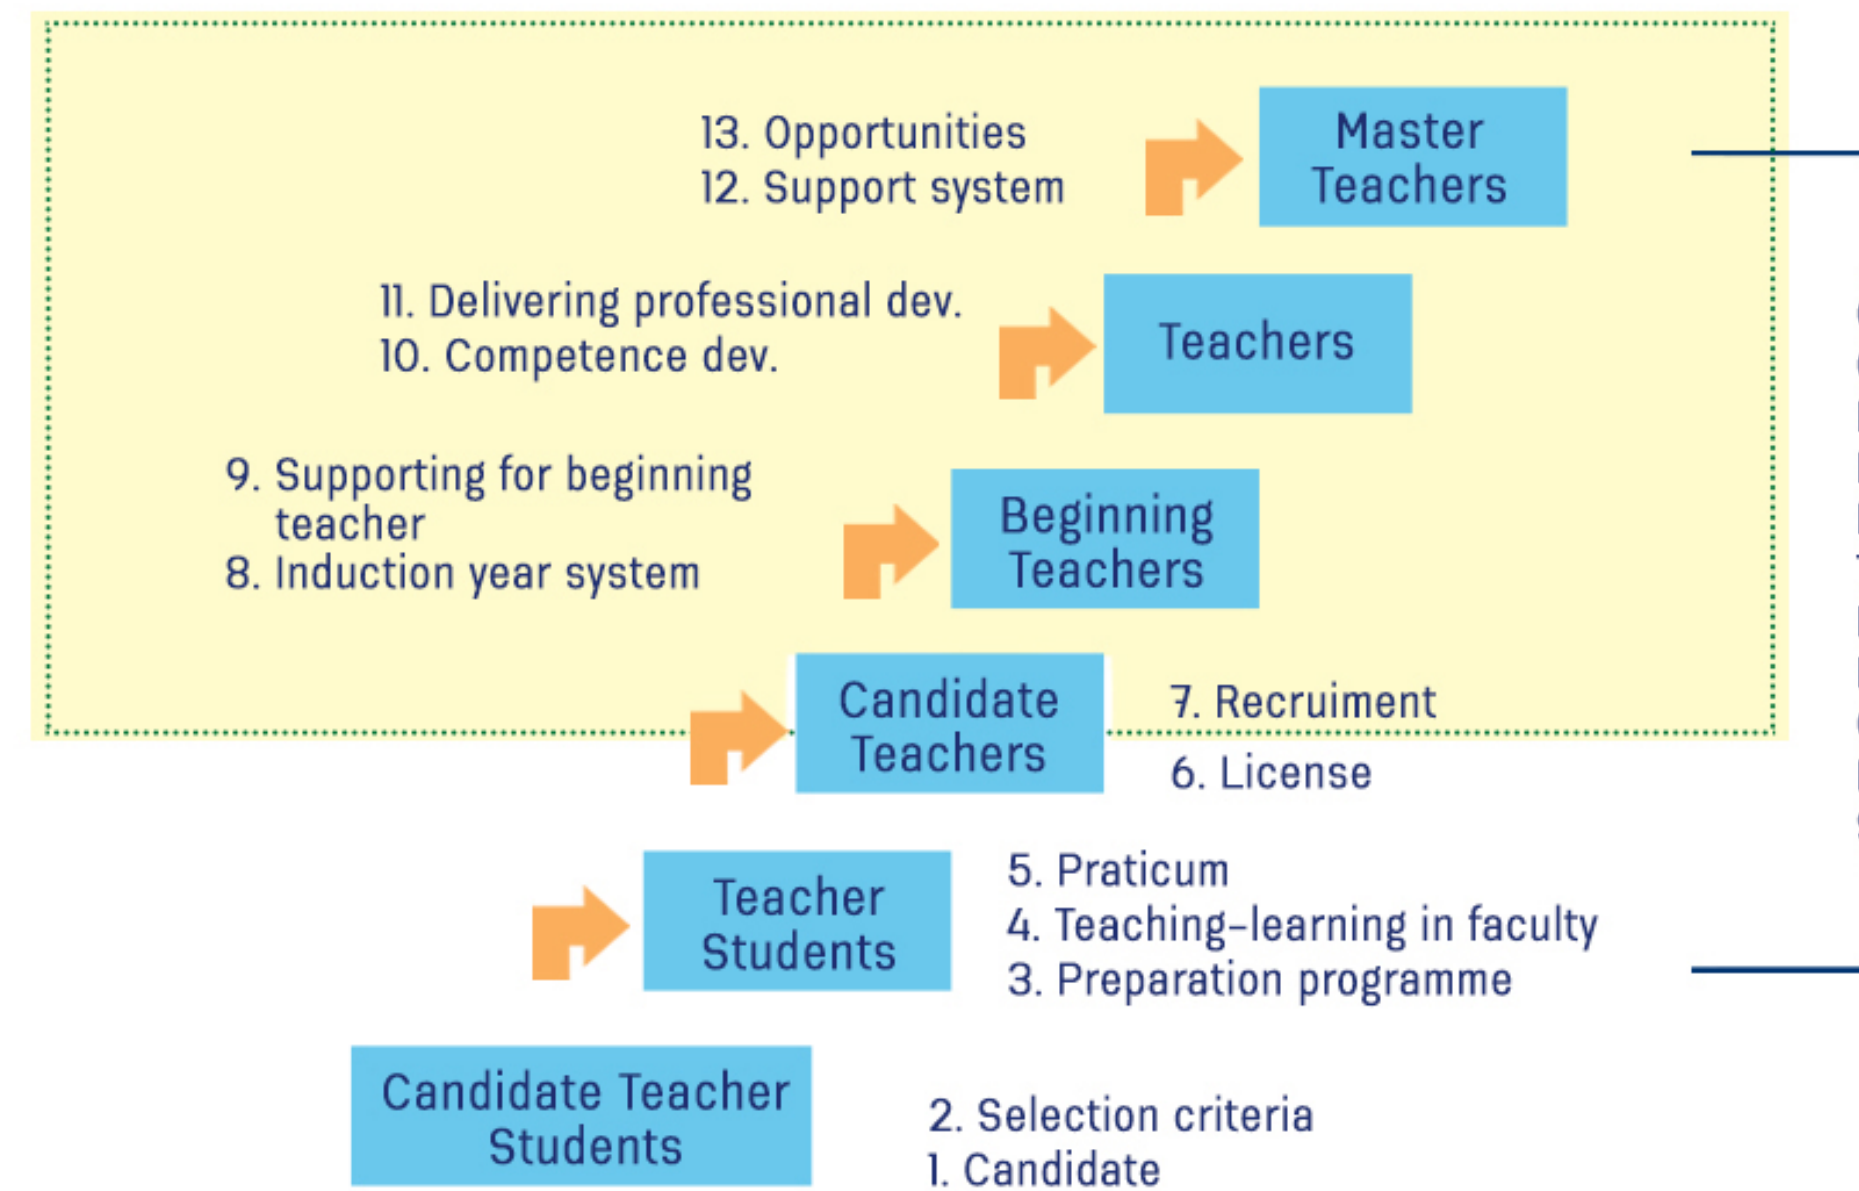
13. Opportunities
12. Support system

Master Teachers

11. Delivering professional dev.
10. Competence dev.

Teachers

9. Supporting for beginning teacher
8. Induction year system

Beginning Teachers

Candidate Teachers

7. Recruiment
6. License

Teacher Students

5. Praticum
4. Teaching-learning in faculty
3. Preparation programme

Candidate Teacher Students

2. Selection criteria
1. Candidate